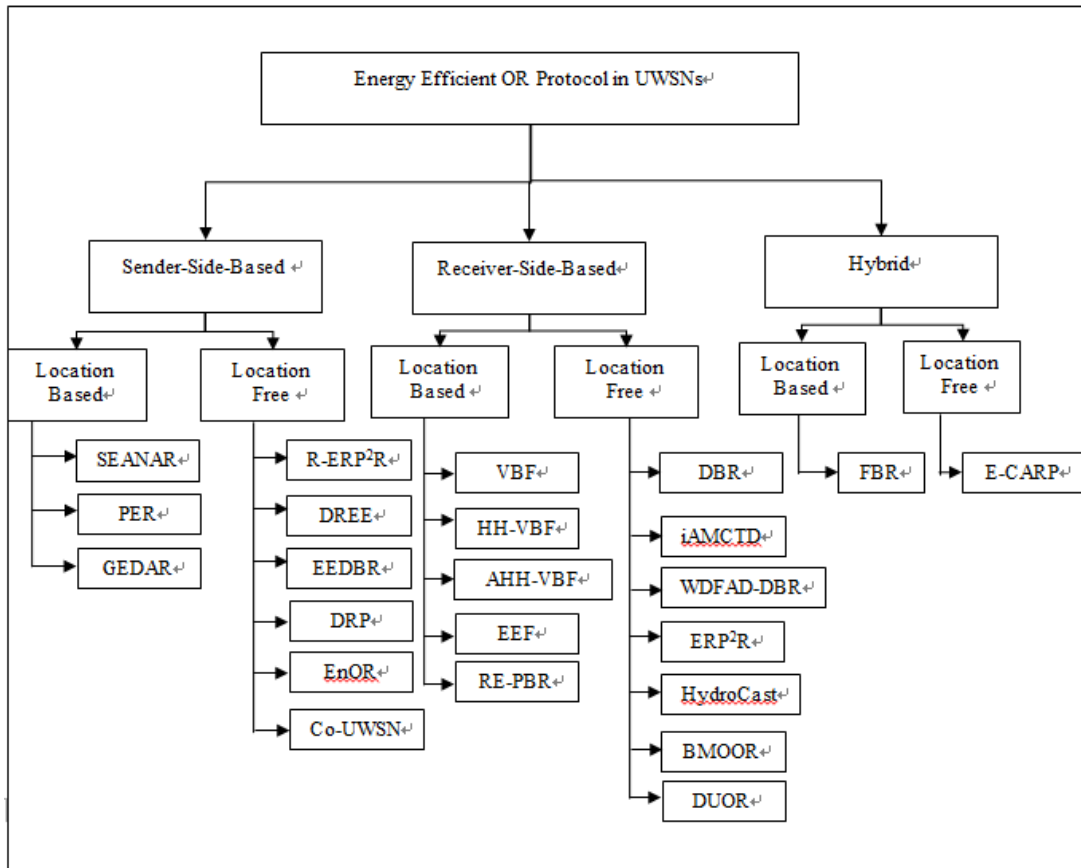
Energy Efficient OR Protocol in UWSNs

Sender-Side-Based

Receiver-Side-Based

Hybrid

Location Based

Location Free

Location Based

Location Free

Location Based

Location Free

SEANAR

PER

GEDAR

R-ERP$^2$R

DREE

EEDBR

DRP

EnOR

Co-UWSN

VBF

HH-VBF

AHH-VBF

EEF

RE-PBR

DBR

iAMCTD

WDFAD-DBR

ERP$^2$R

HydroCast

BMOOR

DUOR

FBR

E-CARP